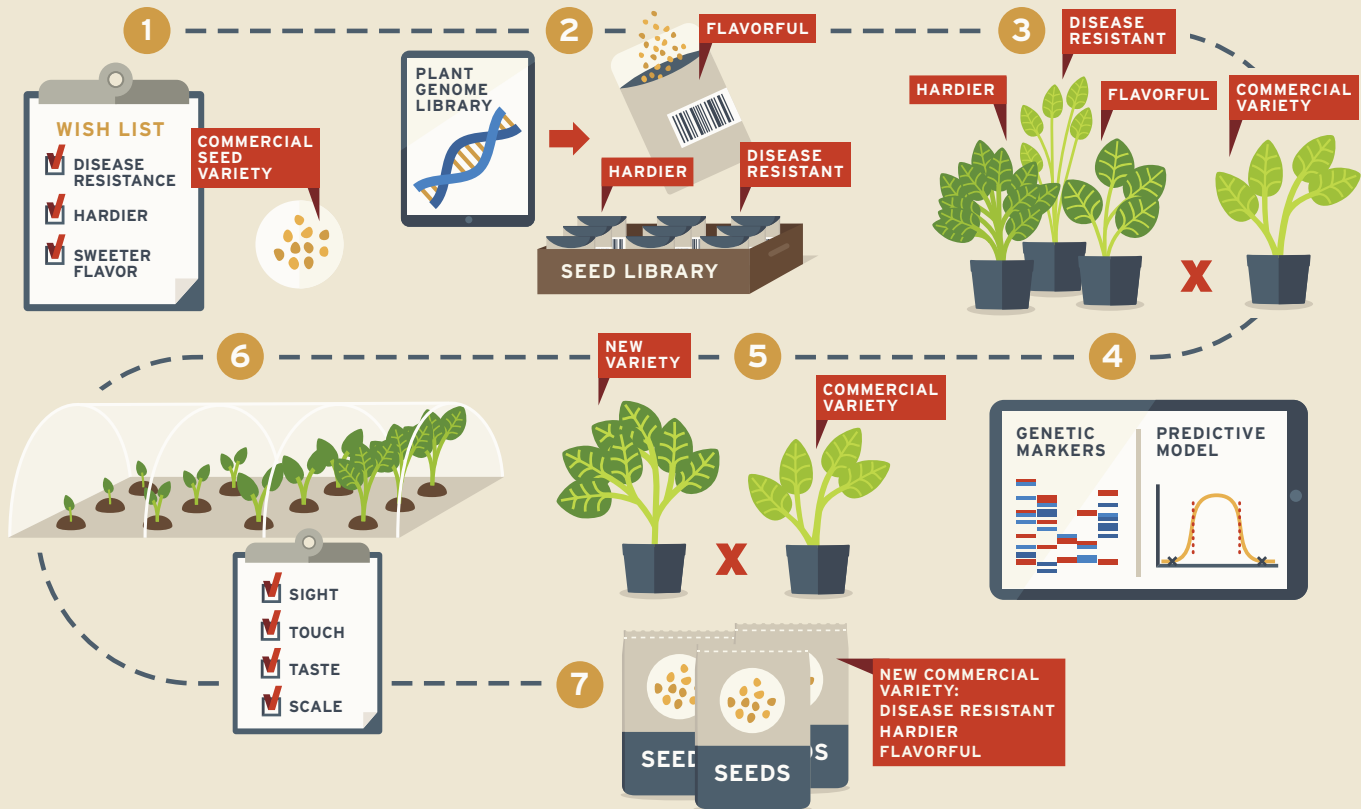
1

WISH LIST
DISEASE RESISTANCE
HARDIER
SWEETER FLAVOR

COMMERCIAL SEED VARIETY

2

PLANT GENOME LIBRARY

FLAVORFUL

HARDIER

DISEASE RESISTANT

SEED LIBRARY

3

DISEASE RESISTANT

HARDIER

FLAVORFUL

COMMERCIAL VARIETY

X

4

GENETIC MARKERS

PREDICTIVE MODEL

5

NEW VARIETY

COMMERCIAL VARIETY

X

6

SIGHT
TOUCH
TASTE
SCALE

7

SEED

DS

SEEDS

NEW COMMERCIAL VARIETY:
DISEASE RESISTANT
HARDIER
FLAVORFUL